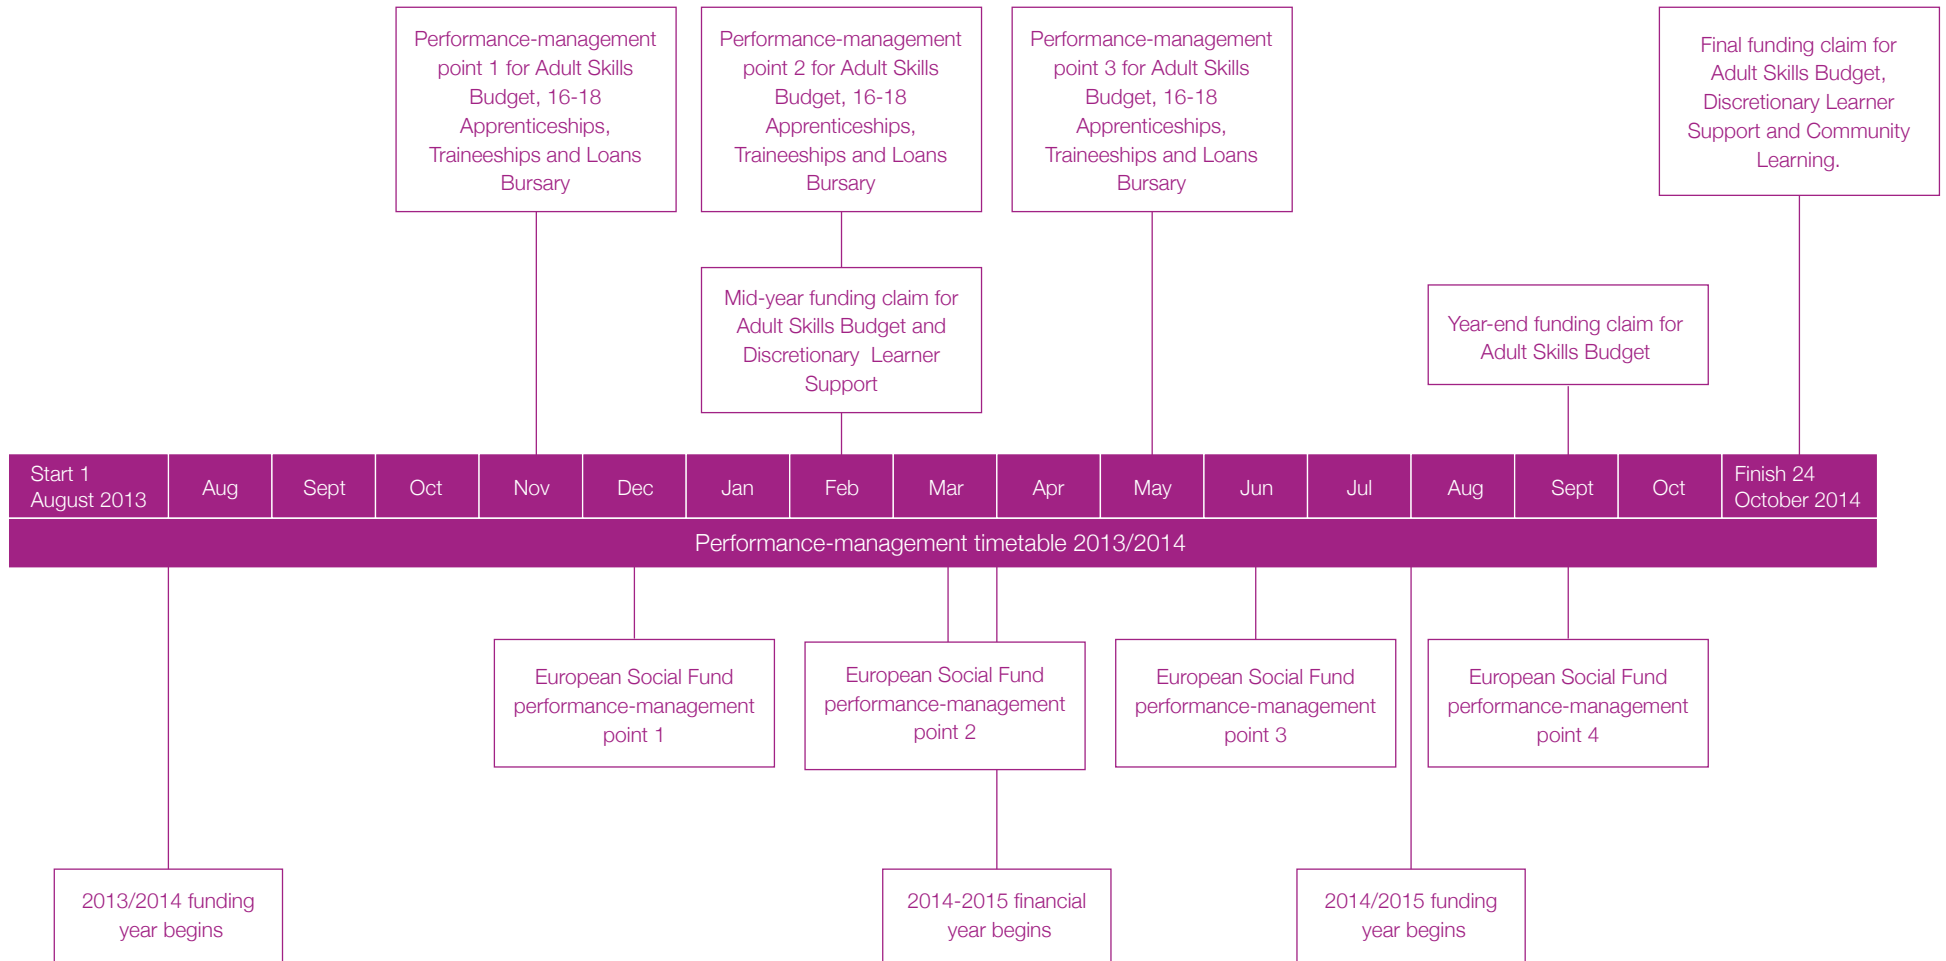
Performance-management point 1 for Adult Skills Budget, 16-18 Apprenticeships, Traineeships and Loans Bursary

Performance-management point 2 for Adult Skills Budget, 16-18 Apprenticeships, Traineeships and Loans Bursary

Performance-management point 3 for Adult Skills Budget, 16-18 Apprenticeships, Traineeships and Loans Bursary

Final funding claim for Adult Skills Budget, Discretionary Learner Support and Community Learning.

Mid-year funding claim for Adult Skills Budget and Discretionary Learner Support

Year-end funding claim for Adult Skills Budget

| Start 1 August 2013 | Aug | Sept | Oct | Nov | Dec | Jan | Feb | Mar | Apr | May | Jun | Jul | Aug | Sept | Oct | Finish 24 October 2014 |
|---|---|---|---|---|---|---|---|---|---|---|---|---|---|---|---|---|

Performance-management timetable 2013/2014

European Social Fund performance-management point 1

European Social Fund performance-management point 2

European Social Fund performance-management point 3

European Social Fund performance-management point 4

2013/2014 funding year begins

2014-2015 financial year begins

2014/2015 funding year begins